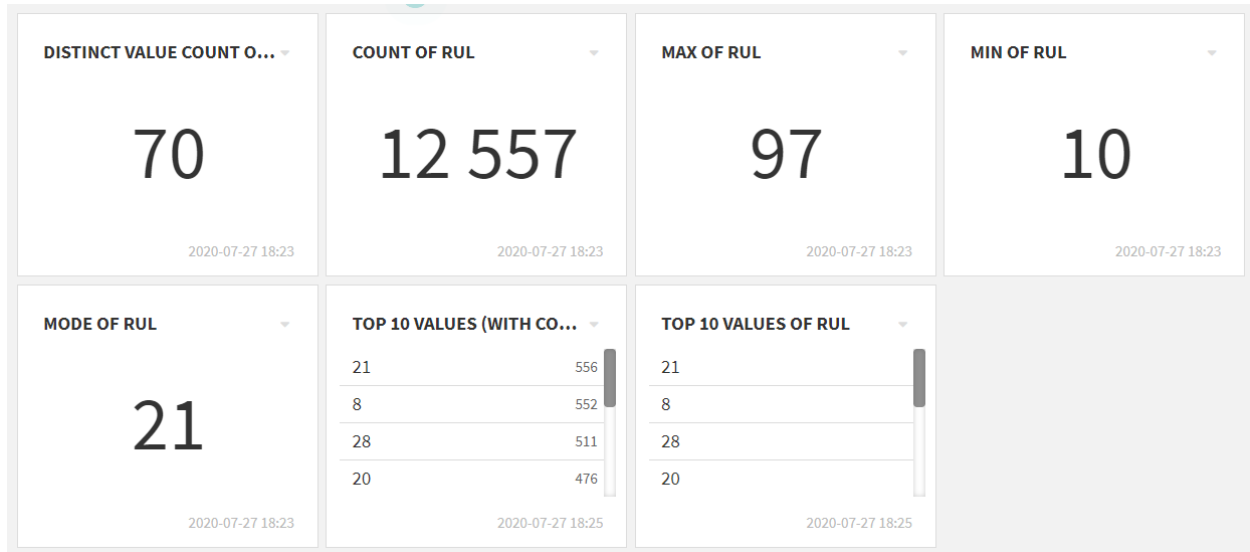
DISTINCT VALUE COUNT O...

70

2020-07-27 18:23

COUNT OF RUL

12 557

2020-07-27 18:23

MAX OF RUL

97

2020-07-27 18:23

MIN OF RUL

10

2020-07-27 18:23

MODE OF RUL

21

2020-07-27 18:23

TOP 10 VALUES (WITH CO...

| | |
|---|---|
| 21 | 556 |
| 8 | 552 |
| 28 | 511 |
| 20 | 476 |

2020-07-27 18:25

TOP 10 VALUES OF RUL

| |
|---|
| 21 |
| 8 |
| 28 |
| 20 |

2020-07-27 18:25